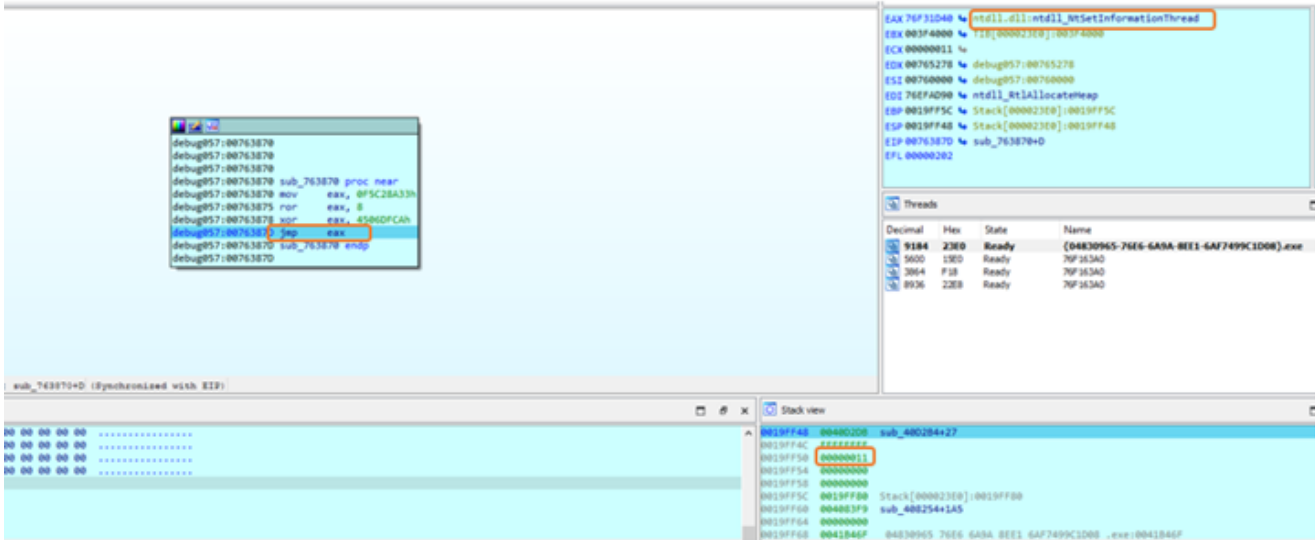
debug057:00763870
debug057:00763870
debug057:00763870
debug057:00763870 sub_763870 proc near
debug057:00763870 mov eax, 0F5C28A33h
debug057:00763875 ror eax, 8
debug057:00763878 xor eax, 4506DFCAh
debug057:0076387D jmp eax
debug057:0076387D sub_763870 endp
debug057:0076387D

sub_763870+D (Synchronized with EIP)

EAX 76F31D40 ntdll.dll:ntdll_NtSetInformationThread
EBX 003F4000 TIB[000023E0]:003F4000
ECX 00000011
EDX 00765278 debug057:00765278
ESI 00760000 debug057:00760000
EDI 76EFAD90 ntdll_RtlAllocateHeap
EBP 0019FF5C Stack[000023E0]:0019FF5C
ESP 0019FF48 Stack[000023E0]:0019FF48
EIP 0076387D sub_763870+D
EFL 00000202

Threads

| Decimal | Hex | State | Name |
|---|---|---|---|
| 9184 | 23E0 | Ready | {04830965-76E6-6A9A-8EE1-6AF7499C1D08}.exe |
| 5600 | 15E0 | Ready | 76F163A0 |
| 3864 | F18 | Ready | 76F163A0 |
| 8936 | 22E8 | Ready | 76F163A0 |

00 00 00 00 ................
00 00 00 00 ................
00 00 00 00 ................
00 00 00 00 ................

Stack view

0019FF48 004D02D8 sub_4D0284+27
0019FF4C FFFFFFFE
0019FF50 00000011
0019FF54 00000000
0019FF58 00000000
0019FF5C 0019FF80 Stack[000023E0]:0019FF80
0019FF60 004083F9 sub_408254+1A5
0019FF64 00000000
0019FF68 0041846F 04830965 76E6 6A9A 8EE1 6AF7499C1D08 .exe:0041846F